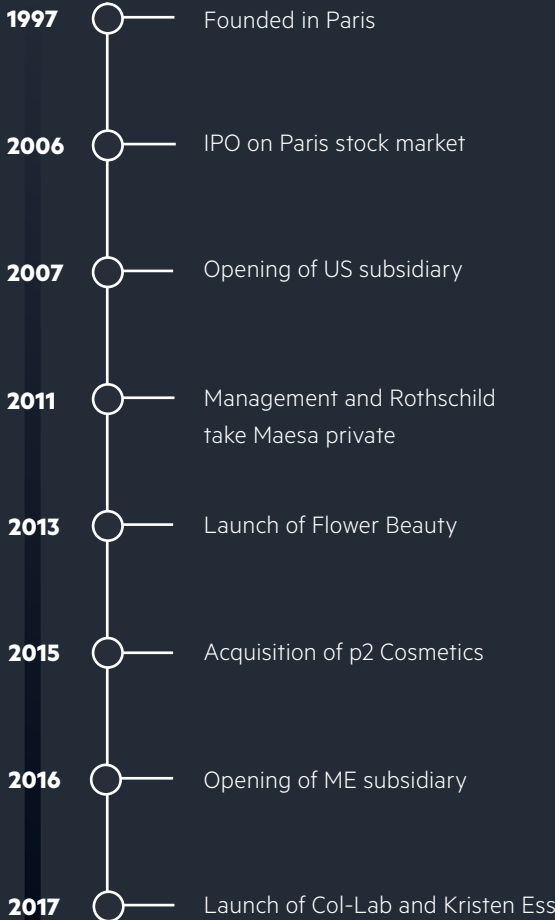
1997 Founded in Paris

2006 IPO on Paris stock market

2007 Opening of US subsidiary

2011 Management and Rothschild take Maesa private

2013 Launch of Flower Beauty

2015 Acquisition of p2 Cosmetics

2016 Opening of ME subsidiary

2017 Launch of Col-Lab and Kristen Ess